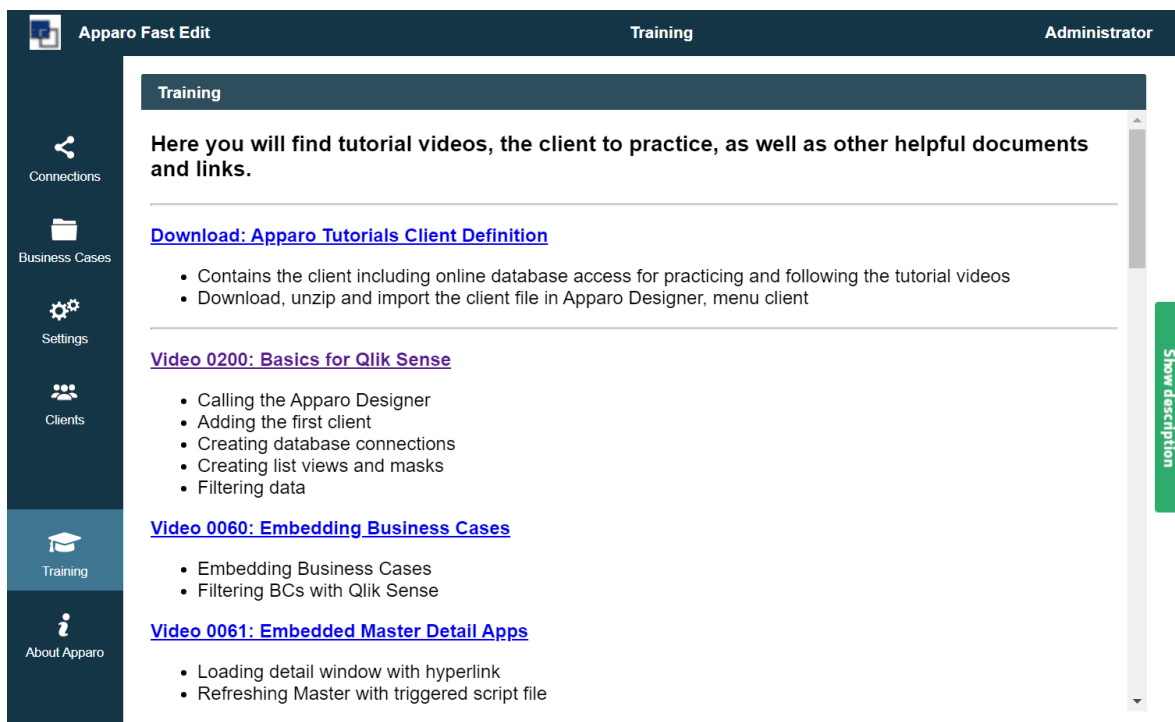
Apparo Fast Edit
Training
Administrator

Connections
Business Cases
Settings
Clients
Training
About Apparo

Training

Here you will find tutorial videos, the client to practice, as well as other helpful documents and links.

Download: Apparo Tutorials Client Definition

- Contains the client including online database access for practicing and following the tutorial videos
- Download, unzip and import the client file in Apparo Designer, menu client

Video 0200: Basics for Qlik Sense

- Calling the Apparo Designer
- Adding the first client
- Creating database connections
- Creating list views and masks
- Filtering data

Video 0060: Embedding Business Cases

- Embedding Business Cases
- Filtering BCs with Qlik Sense

Video 0061: Embedded Master Detail Apps

- Loading detail window with hyperlink
- Refreshing Master with triggered script file

Show description